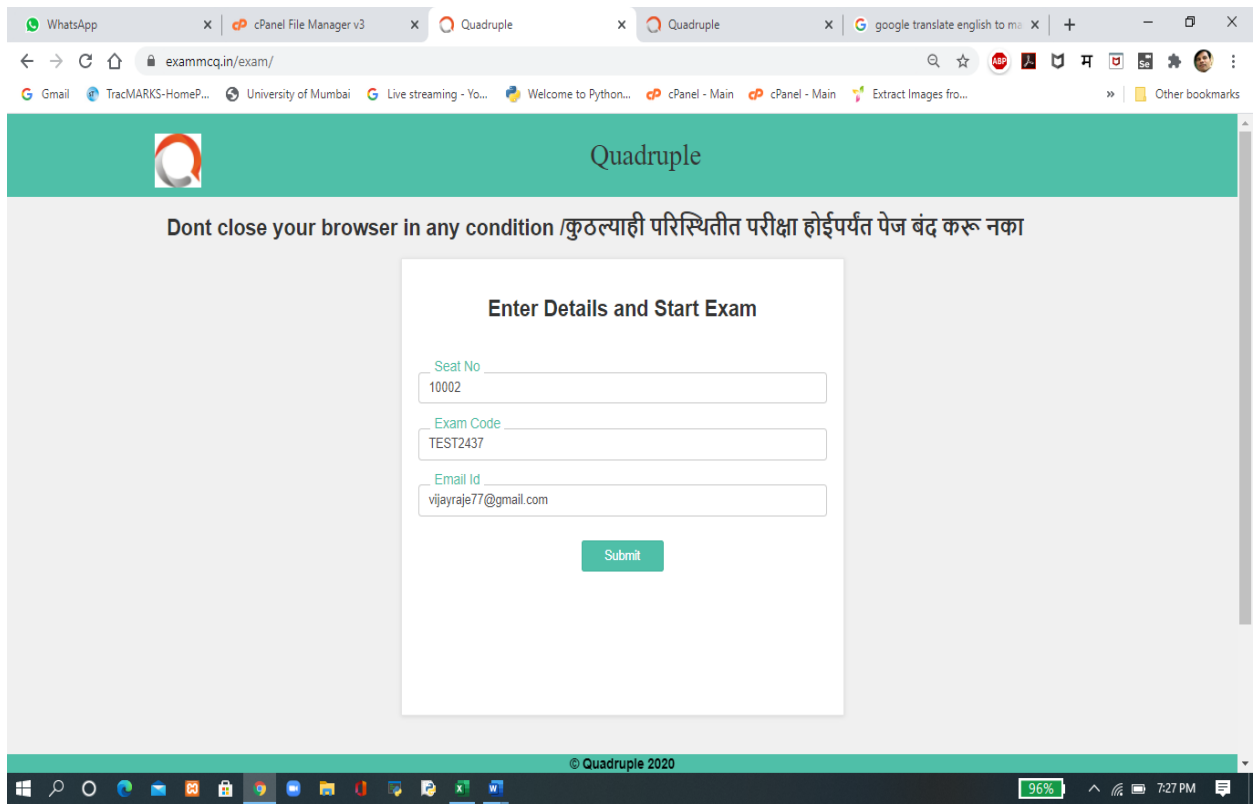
WhatsApp ×
cPanel File Manager v3 ×
Quadruple ×
Quadruple ×
google translate english to ma ×
+

exammcq.in/exam/

Gmail
TracMARKS-HomeP...
University of Mumbai
Live streaming - Yo...
Welcome to Python...
cPanel - Main
cPanel - Main
Extract Images fro...
»
Other bookmarks

Quadruple

Dont close your browser in any condition /कुठल्याही परिस्थितीत परीक्षा होईपर्यंत पेज बंद करू नका

Enter Details and Start Exam

Seat No
10002

Exam Code
TEST2437

Email Id
vijayraje77@gmail.com

Submit

© Quadruple 2020

96%
7:27 PM